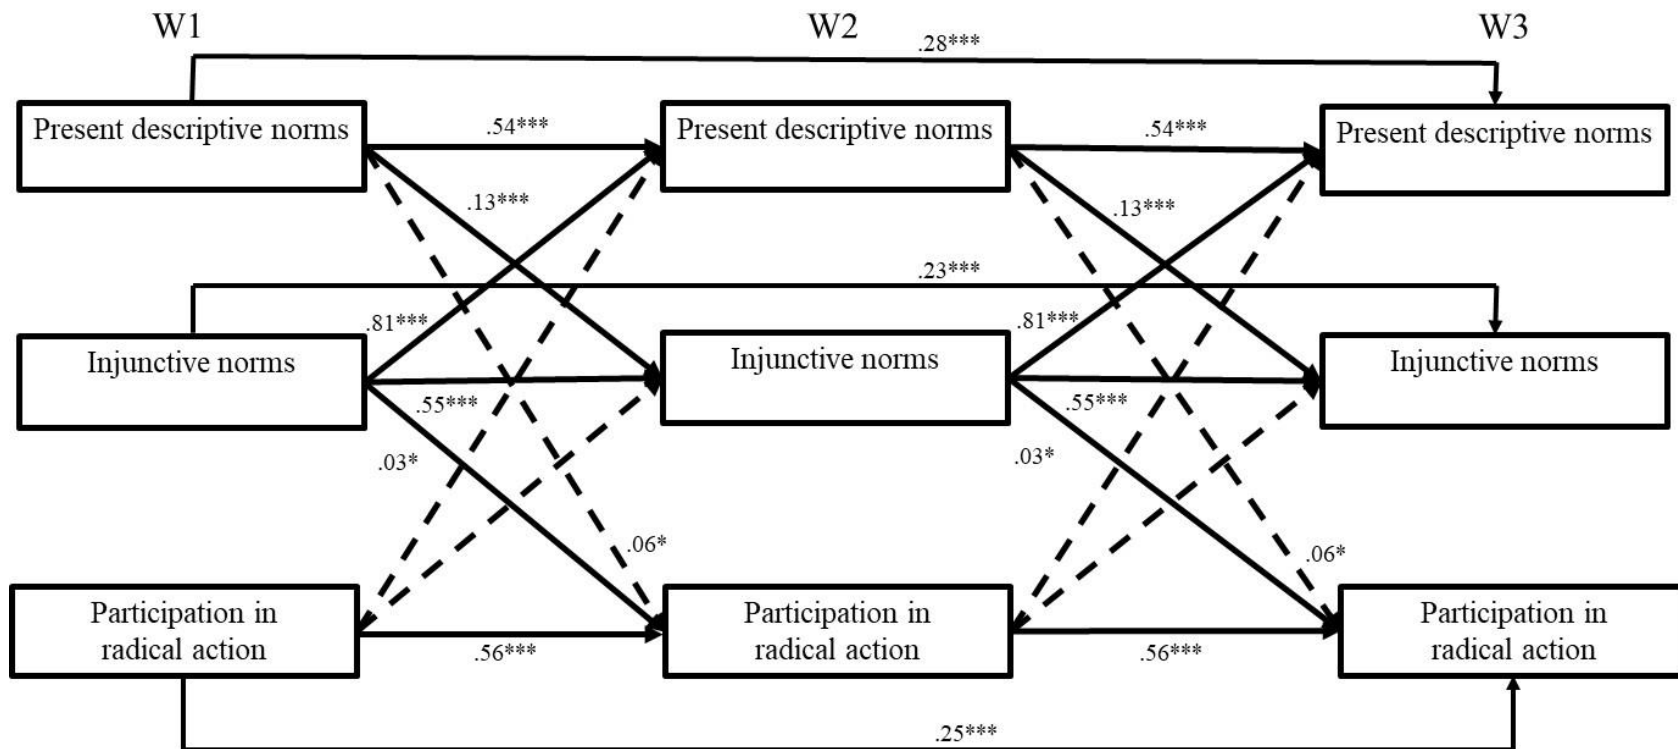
W1

W2

W3

.28***

Present descriptive norms

.54***

Present descriptive norms

.54***

Present descriptive norms

.13***

.13***

.23***

.81***

.81***

Injunctive norms

Injunctive norms

Injunctive norms

.55***

.55***

.03*

.03*

.06*

.06*

Participation in radical action

Participation in radical action

Participation in radical action

.56***

.56***

.25***